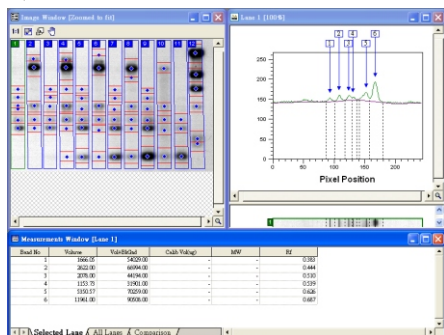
Image Window [Zoomed to fit]

1 2 3 4 5 6 7 8 9 10 11 12

Lane 1 [100%]

1 2 3 4 5 6

250
200
150
100
50
0

0 50 100 150 200

Pixel Position

Measurements Window [Lane 1]

| Band No. | Volume | Vol+Bkgnd | Calib Vol(ug) | MW | Rf |
|---|---|---|---|---|---|
| 1 | 1666.05 | 54029.00 | - | - | 0.383 |
| 2 | 2622.00 | 66994.00 | - | - | 0.444 |
| 3 | 2078.00 | 44194.00 | - | - | 0.510 |
| 4 | 1153.75 | 31901.00 | - | - | 0.539 |
| 5 | 5150.57 | 70259.00 | - | - | 0.626 |
| 6 | 11961.00 | 90506.00 | - | - | 0.687 |

Selected Lane / All Lanes / Comparison